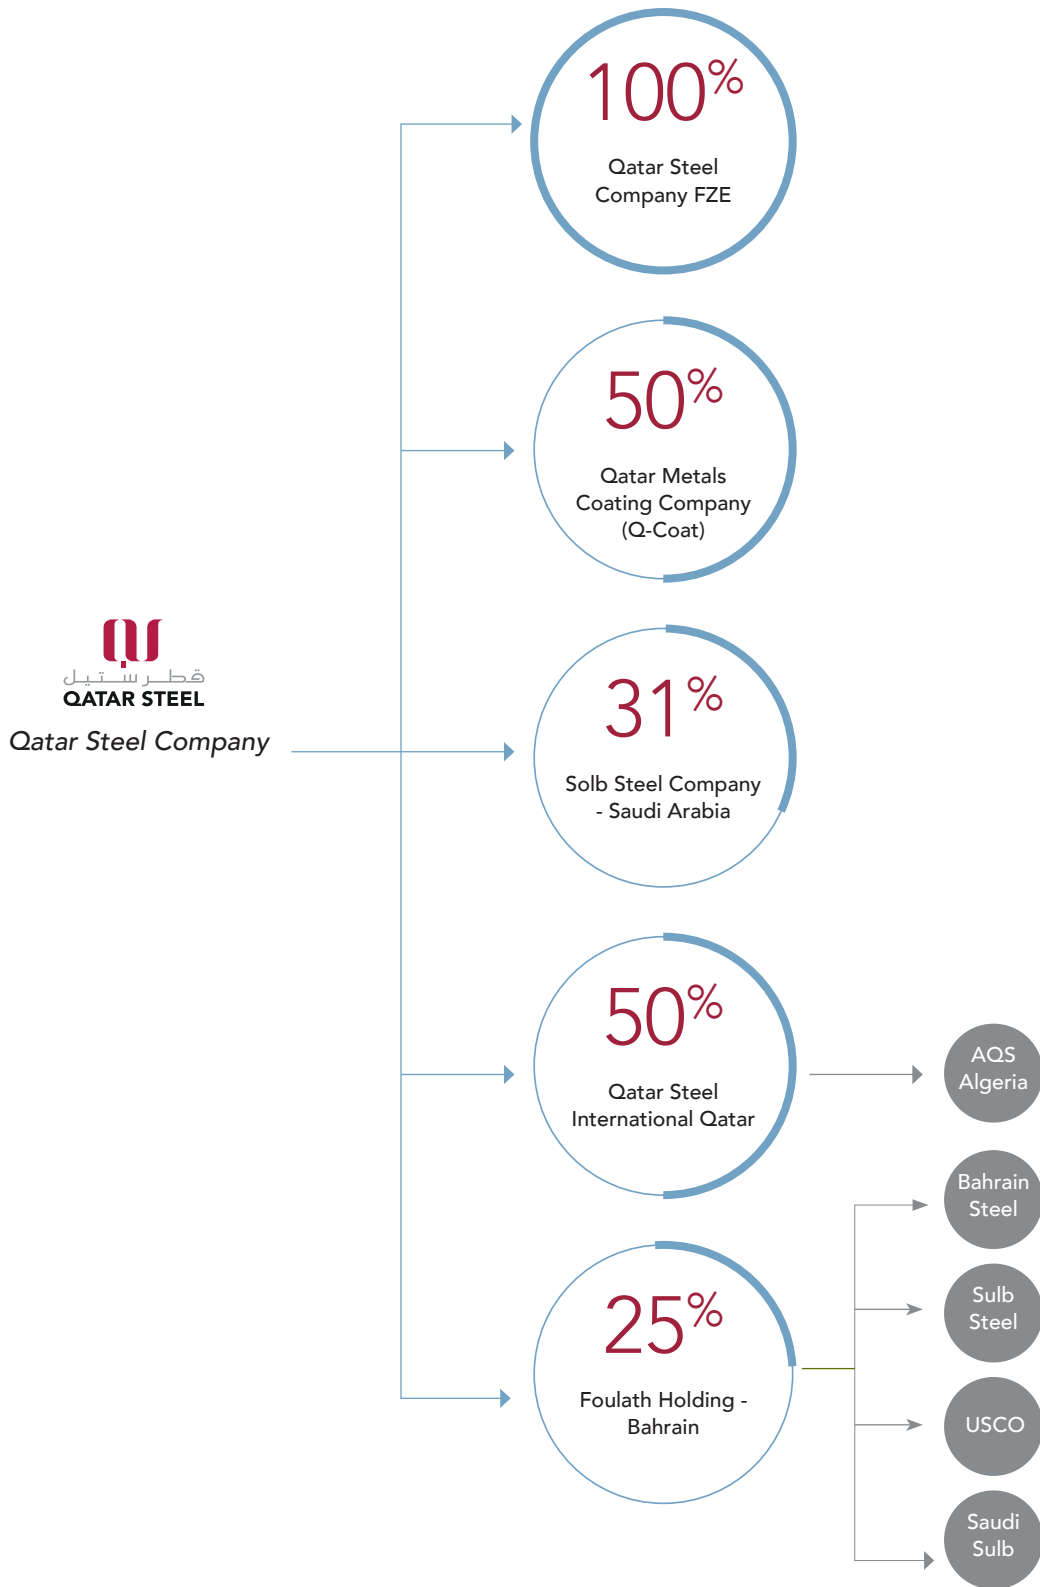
قطر ستيل
QATAR STEEL
Qatar Steel Company

100%
Qatar Steel Company FZE

50%
Qatar Metals Coating Company (Q-Coat)

31%
Solb Steel Company - Saudi Arabia

50%
Qatar Steel International Qatar

AQS Algeria

25%
Foulath Holding - Bahrain

Bahrain Steel

Sulb Steel

USCO

Saudi Sulb